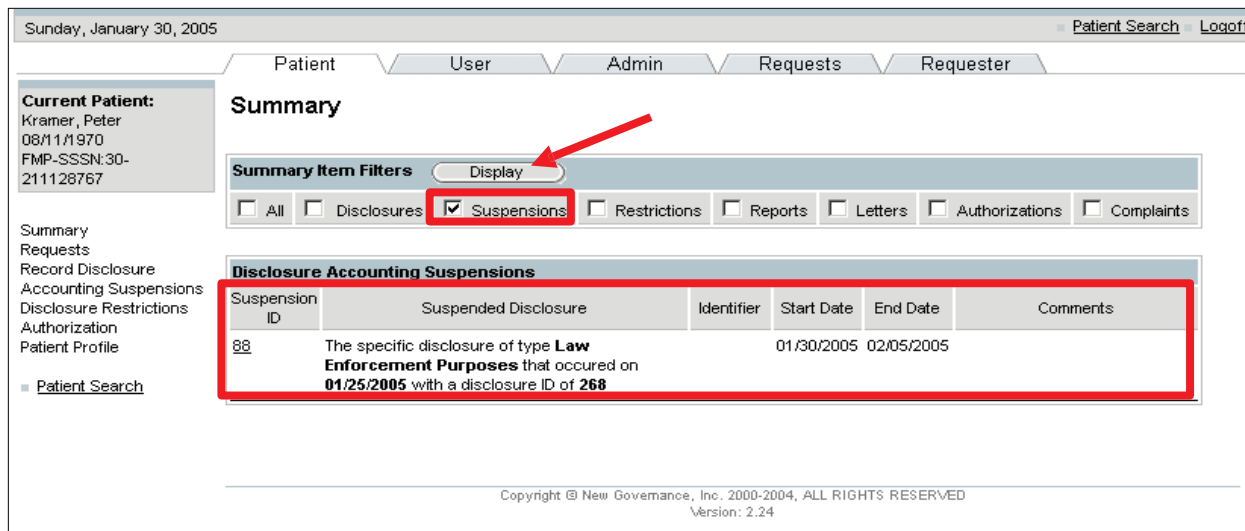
Sunday, January 30, 2005

Patient Search Logoff

Patient User Admin Requests Requester

Current Patient:
Kramer, Peter
08/11/1970
FMP-SSSN:30-211128767

Summary
Requests
Record Disclosure
Accounting Suspensions
Disclosure Restrictions
Authorization
Patient Profile

Patient Search

Summary

Summary Item Filters Display

All Disclosures Suspensions Restrictions Reports Letters Authorizations Complaints

Disclosure Accounting Suspensions

| Suspension ID | Suspended Disclosure | Identifier | Start Date | End Date | Comments |
|---|---|---|---|---|---|
| 88 | The specific disclosure of type **Law Enforcement Purposes** that occured on **01/25/2005** with a disclosure ID of **268** | | 01/30/2005 | 02/05/2005 | |

Copyright © New Governance, Inc. 2000-2004, ALL RIGHTS RESERVED
Version: 2.24